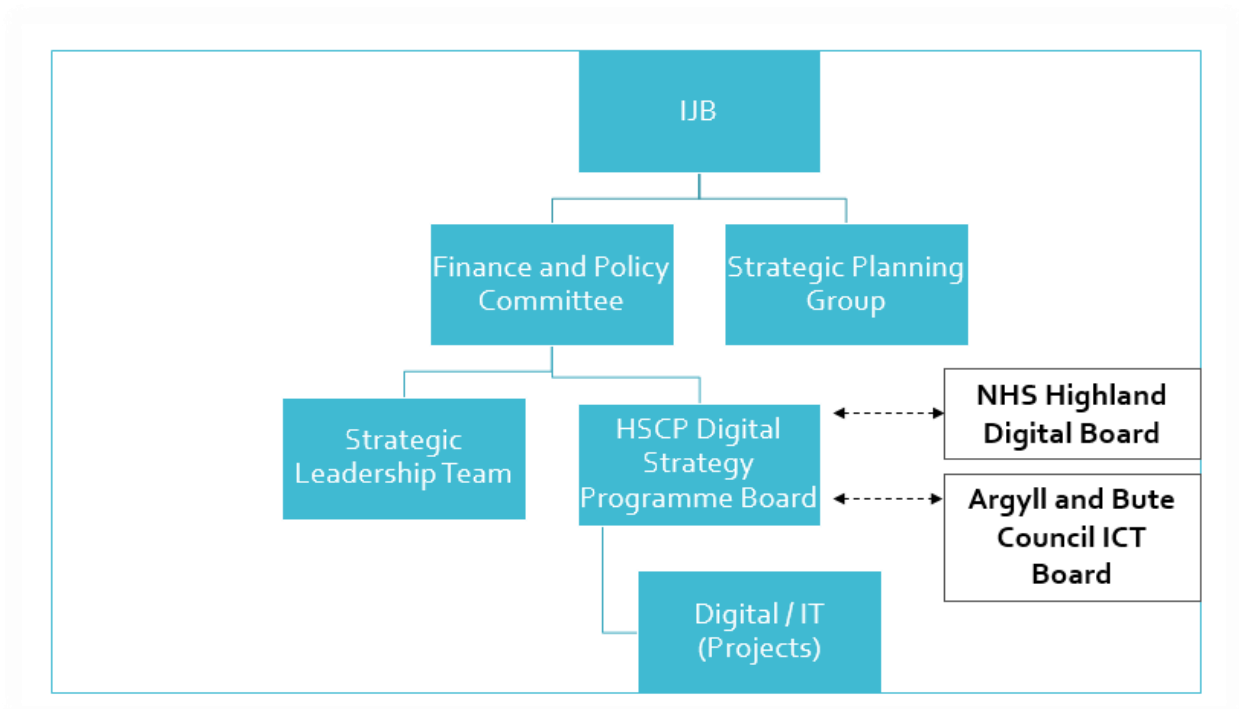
IJB

Finance and Policy Committee

Strategic Planning Group

Strategic Leadership Team

HSCP Digital Strategy Programme Board

NHS Highland Digital Board

Argyll and Bute Council ICT Board

Digital / IT (Projects)